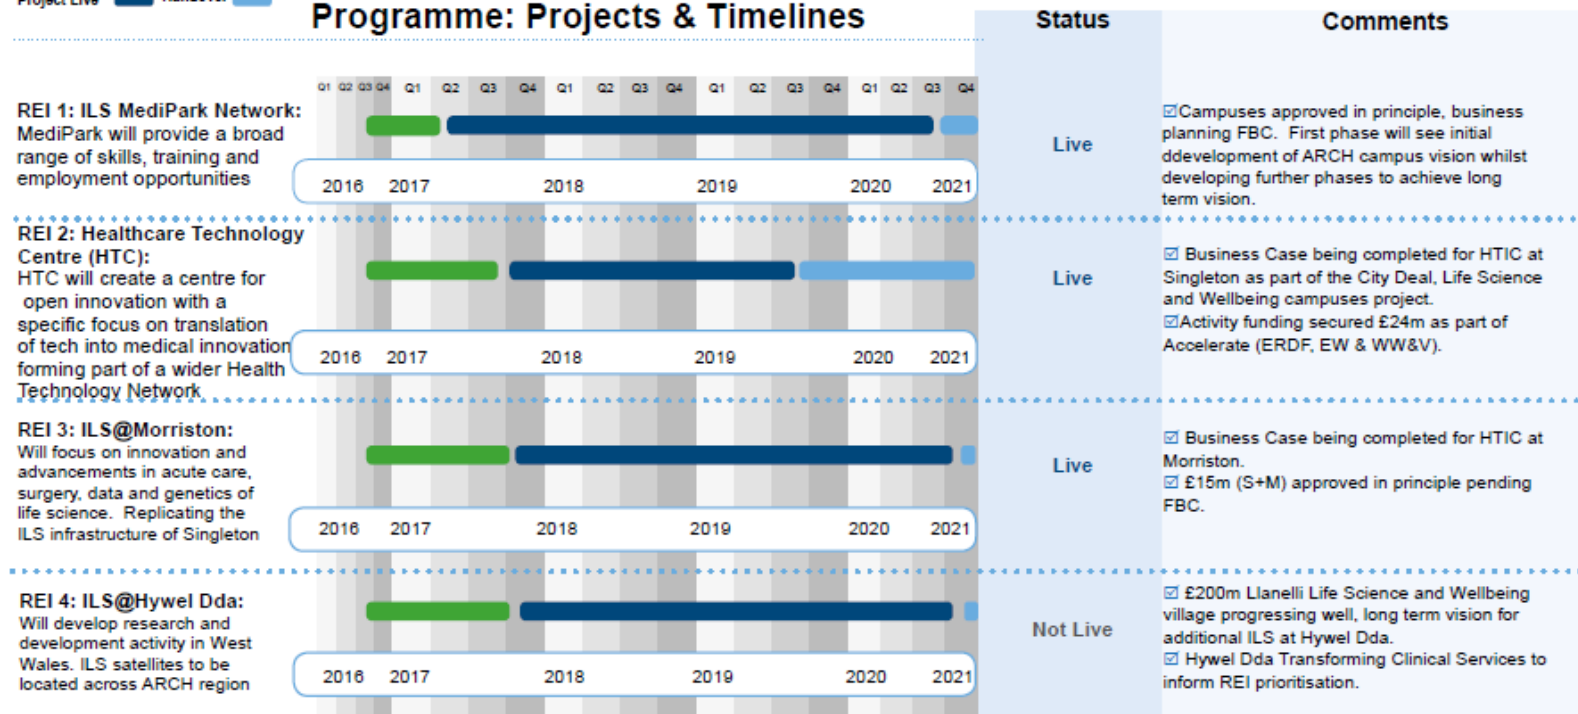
Project Live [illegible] Handover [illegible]

Programme: Projects & Timelines

Status

Comments

Q1 Q2 Q3 Q4 Q1 Q2 Q3 Q4 Q1 Q2 Q3 Q4 Q1 Q2 Q3 Q4 Q1 Q2 Q3 Q4

REI 1: ILS MediPark Network: MediPark will provide a broad range of skills, training and employment opportunities

2016 2017 2018 2019 2020 2021

Live

☑Campuses approved in principle, business planning FBC. First phase will see initial ddevelopment of ARCH campus vision whilst developing further phases to achieve long term vision.

REI 2: Healthcare Technology Centre (HTC): HTC will create a centre for open innovation with a specific focus on translation of tech into medical innovation forming part of a wider Health Technology Network

2016 2017 2018 2019 2020 2021

Live

☑ Business Case being completed for HTIC at Singleton as part of the City Deal, Life Science and Wellbeing campuses project.
☑Activity funding secured £24m as part of Accelerate (ERDF, EW & WW&V).

REI 3: ILS@Morriston: Will focus on innovation and advancements in acute care, surgery, data and genetics of life science. Replicating the ILS infrastructure of Singleton

2016 2017 2018 2019 2020 2021

Live

☑ Business Case being completed for HTIC at Morriston.
☑ £15m (S+M) approved in principle pending FBC.

REI 4: ILS@Hywel Dda: Will develop research and development activity in West Wales. ILS satellites to be located across ARCH region

2016 2017 2018 2019 2020 2021

Not Live

☑ £200m Llanelli Life Science and Wellbeing village progressing well, long term vision for additional ILS at Hywel Dda.
☑ Hywel Dda Transforming Clinical Services to inform REI prioritisation.